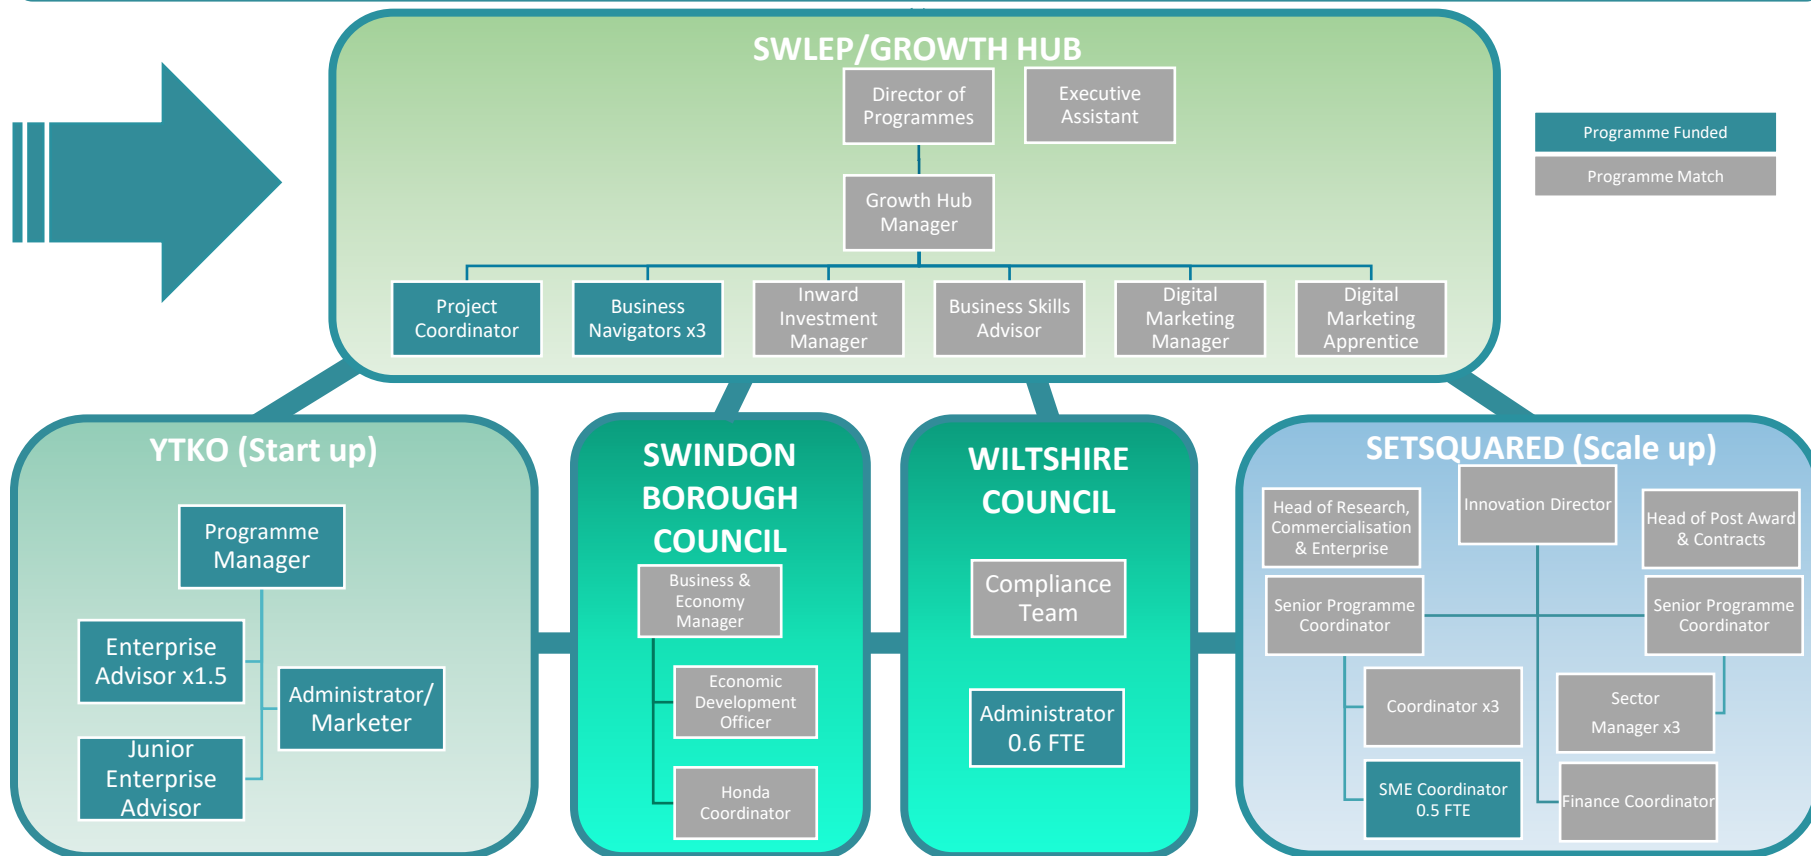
SWLEP/GROWTH HUB

Director of Programmes

Executive Assistant

Growth Hub Manager

Project Coordinator

Business Navigators x3

Inward Investment Manager

Business Skills Advisor

Digital Marketing Manager

Digital Marketing Apprentice

Programme Funded

Programme Match

YTKO (Start up)

Programme Manager

Enterprise Advisor x1.5

Administrator/ Marketer

Junior Enterprise Advisor

SWINDON BOROUGH COUNCIL

Business & Economy Manager

Economic Development Officer

Honda Coordinator

WILTSHIRE COUNCIL

Compliance Team

Administrator 0.6 FTE

SETSQUARED (Scale up)

Head of Research, Commercialisation & Enterprise

Innovation Director

Head of Post Award & Contracts

Senior Programme Coordinator

Senior Programme Coordinator

Coordinator x3

Sector Manager x3

SME Coordinator 0.5 FTE

Finance Coordinator